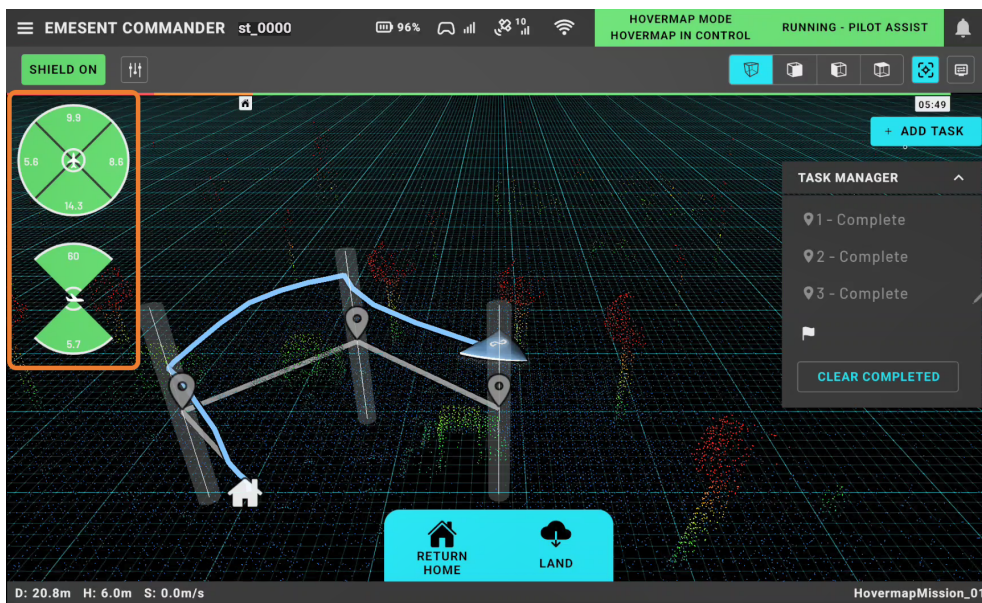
EMESENT COMMANDER st_0000

96%

10

HOVERMAP MODE
HOVERMAP IN CONTROL

RUNNING - PILOT ASSIST

SHIELD ON

05:49

+ ADD TASK

9.9
5.6
8.6
14.3

60
5.7

TASK MANAGER

1 - Complete
2 - Complete
3 - Complete

CLEAR COMPLETED

RETURN HOME

LAND

D: 20.8m H: 6.0m S: 0.0m/s

HovermapMission_01